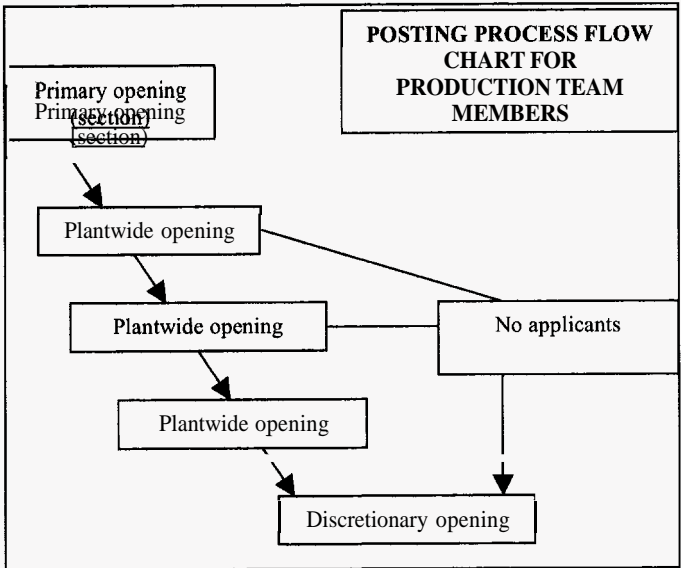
POSTING PROCESS FLOW CHART FOR PRODUCTION TEAM MEMBERS

Primary opening (section)
Primary opening (section)

Plantwide opening

Plantwide opening

No applicants

Plantwide opening

Discretionary opening